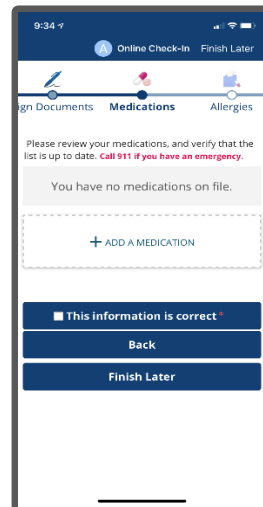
9:34

A Online Check-In Finish Later

ign Documents Medications Allergies

Please review your medications, and verify that the list is up to date. Call 911 if you have an emergency.

You have no medications on file.

+ ADD A MEDICATION

This information is correct *

Back

Finish Later